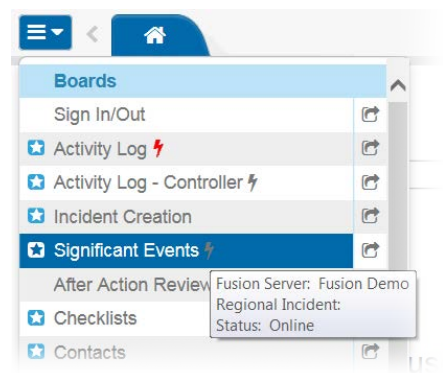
Boards

Sign In/Out

Activity Log

Activity Log - Controller

Incident Creation

Significant Events

After Action Review

Checklists

Contacts

Fusion Server: Fusion Demo
Regional Incident:
Status: Online